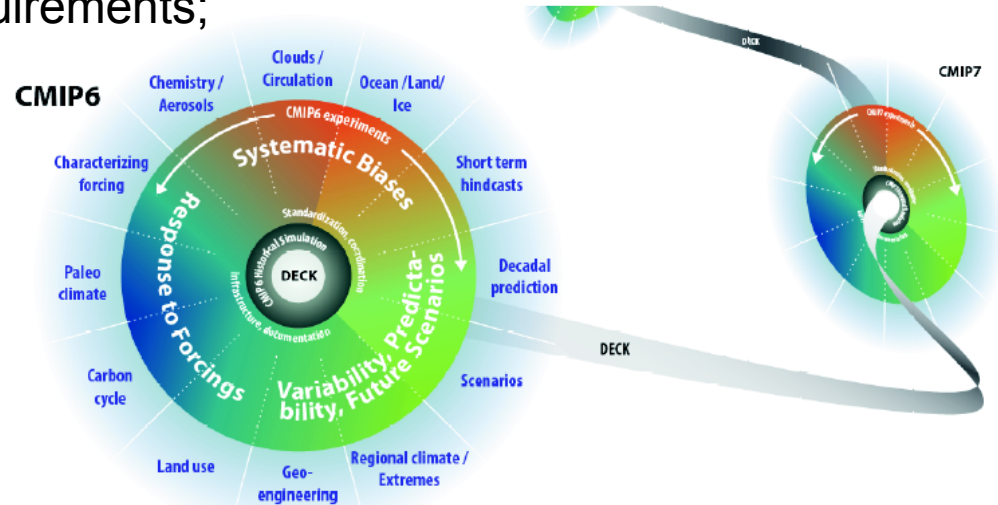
uirements;

CMIP6

Chemistry / Aerosols

Clouds / Circulation

Ocean /Land/ Ice

Short term hindcasts

Decadal prediction

Scenarios

Regional climate / Extremes

Geo-engineering

Land use

Carbon cycle

Paleo climate

Characterizing forcing

CMIP6 experiments

Systematic Biases

Variability, Predictability, Future Scenarios

Response to Forcings

Standardization, coordination

Infrastructure, documentation

CMIP6 Historical Simulation

DECK

DECK

DECK

CMIP7

CMIP7 experiments